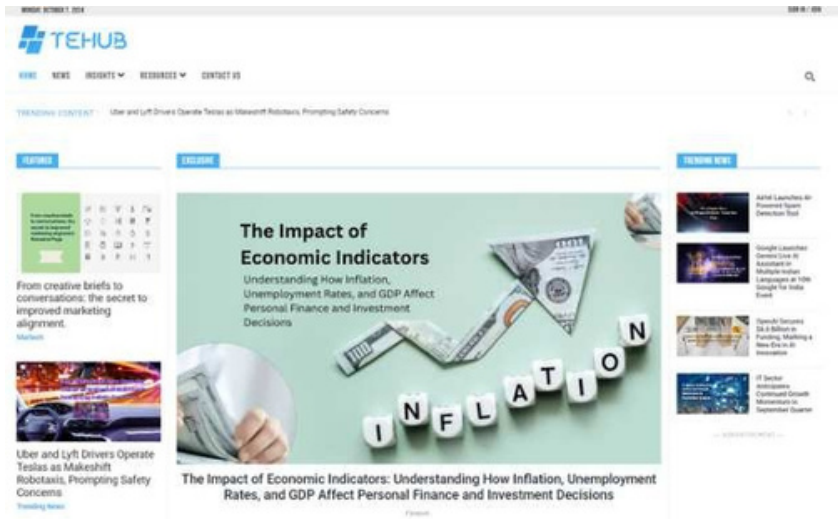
MONDAY, OCTOBER 7, 2024

SIGN IN / JOIN

TEHUB

HOME NEWS INSIGHTS RESOURCES CONTACT US

TRENDING CONTENT Uber and Lyft Drivers Operate Teslas as Makeshift Robotaxis, Prompting Safety Concerns

FEATURES

From creative briefs to conversations: the secret to improved marketing alignment.

Martech

Uber and Lyft Drivers Operate Teslas as Makeshift Robotaxis, Prompting Safety Concerns

Trending News

EXCLUSIVE

The Impact of Economic Indicators

Understanding How Inflation, Unemployment Rates, and GDP Affect Personal Finance and Investment Decisions

INFLATION

The Impact of Economic Indicators: Understanding How Inflation, Unemployment Rates, and GDP Affect Personal Finance and Investment Decisions

Finance

TRENDING NEWS

Airtel Launches AI-Powered Spam Detection Tool

Google Launches Gemini Live AI Assistant in Multiple Indian Languages at 10th Google for India Event

OpenAI Secures $6.6 Billion in Funding, Marking a New Era in AI Innovation

IT Sector Anticipates Continued Growth Momentum in September Quarter

ADVERTISEMENT